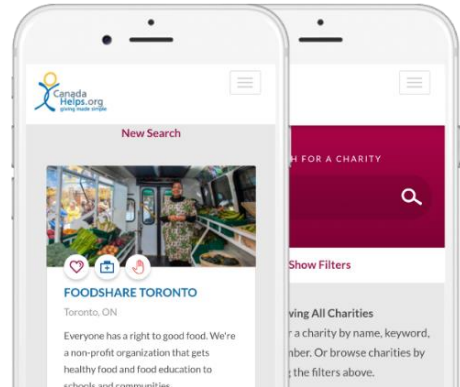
Canada Helps.org
giving made simple

New Search

FOODSHARE TORONTO

Toronto, ON

Everyone has a right to good food. We're a non-profit organization that gets healthy food and food education to schools and communities

H FOR A CHARITY

Show Filters

wing All Charities

r a charity by name, keyword,

mber. Or browse charities by

the filters above.